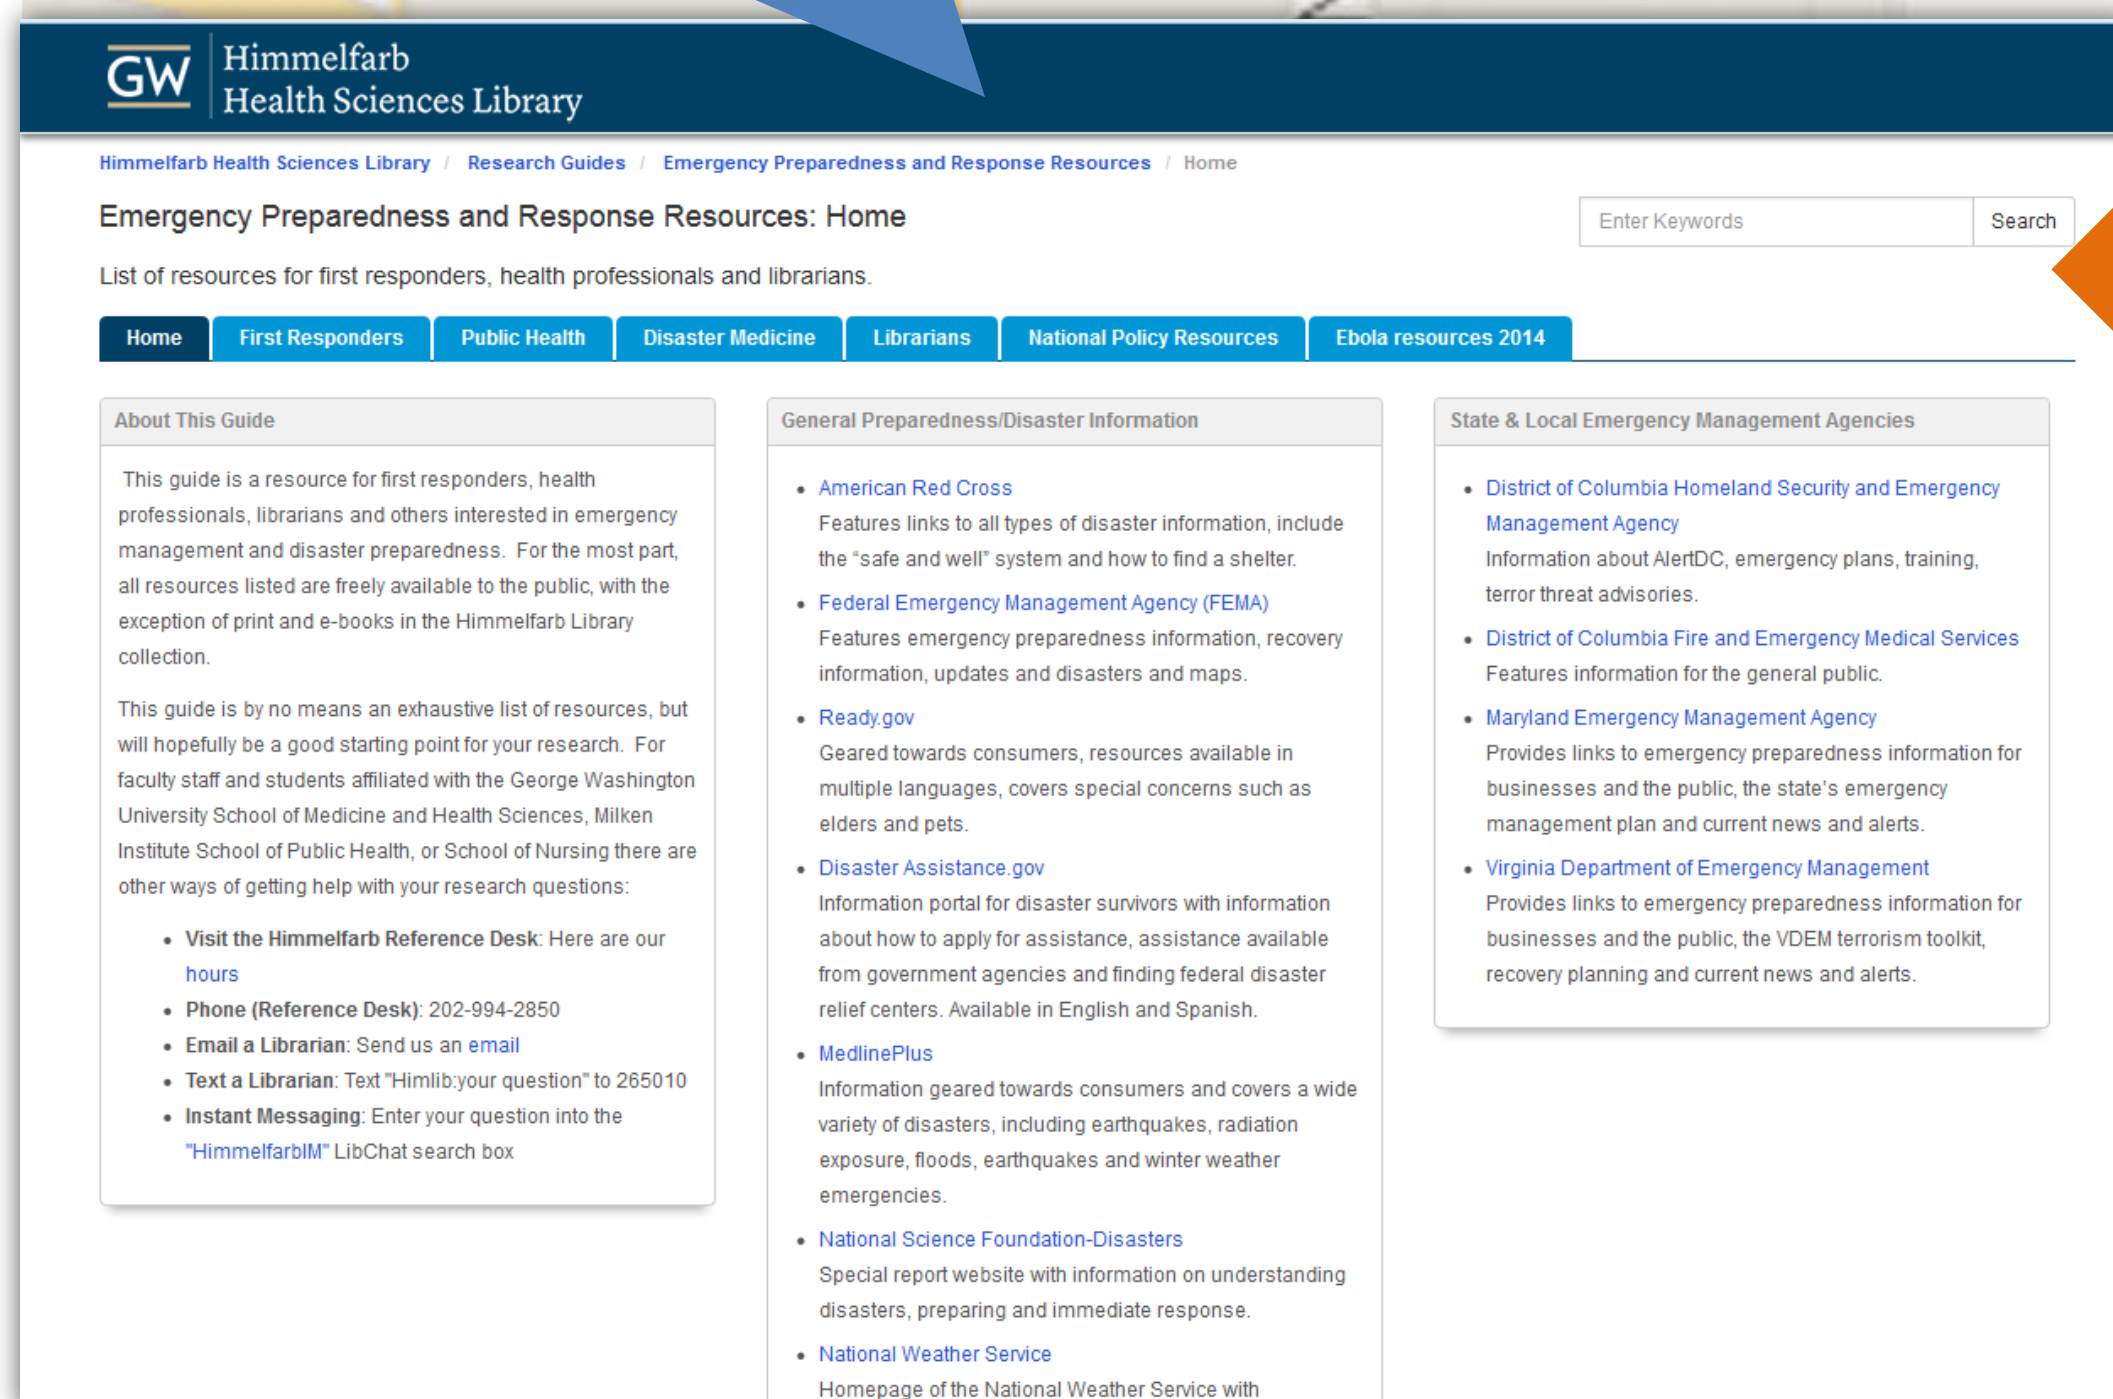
GW Himmelfarb Health Sciences Library

Himmelfarb Health Sciences Library / Research Guides / Emergency Preparedness and Response Resources / Home

Emergency Preparedness and Response Resources: Home

Enter Keywords | Search

List of resources for first responders, health professionals and librarians.

Home | First Responders | Public Health | Disaster Medicine | Librarians | National Policy Resources | Ebola resources 2014

About This Guide

This guide is a resource for first responders, health professionals, librarians and others interested in emergency management and disaster preparedness. For the most part, all resources listed are freely available to the public, with the exception of print and e-books in the Himmelfarb Library collection.

This guide is by no means an exhaustive list of resources, but will hopefully be a good starting point for your research. For faculty staff and students affiliated with the George Washington University School of Medicine and Health Sciences, Milken Institute School of Public Health, or School of Nursing there are other ways of getting help with your research questions:

- **Visit the Himmelfarb Reference Desk**: Here are our hours
- **Phone (Reference Desk)**: 202-994-2850
- **Email a Librarian**: Send us an email
- **Text a Librarian**: Text "Himlib:your question" to 265010
- **Instant Messaging**: Enter your question into the "HimmelfarbIM" LibChat search box

General Preparedness/Disaster Information

- American Red Cross
Features links to all types of disaster information, include the “safe and well” system and how to find a shelter.
- Federal Emergency Management Agency (FEMA)
Features emergency preparedness information, recovery information, updates and disasters and maps.
- Ready.gov
Geared towards consumers, resources available in multiple languages, covers special concerns such as elders and pets.
- Disaster Assistance.gov
Information portal for disaster survivors with information about how to apply for assistance, assistance available from government agencies and finding federal disaster relief centers. Available in English and Spanish.
- MedlinePlus
Information geared towards consumers and covers a wide variety of disasters, including earthquakes, radiation exposure, floods, earthquakes and winter weather emergencies.
- National Science Foundation-Disasters
Special report website with information on understanding disasters, preparing and immediate response.
- National Weather Service
Homepage of the National Weather Service with

State & Local Emergency Management Agencies

- District of Columbia Homeland Security and Emergency Management Agency
Information about AlertDC, emergency plans, training, terror threat advisories.
- District of Columbia Fire and Emergency Medical Services
Features information for the general public.
- Maryland Emergency Management Agency
Provides links to emergency preparedness information for businesses and the public, the state’s emergency management plan and current news and alerts.
- Virginia Department of Emergency Management
Provides links to emergency preparedness information for businesses and the public, the VDEM terrorism toolkit, recovery planning and current news and alerts.